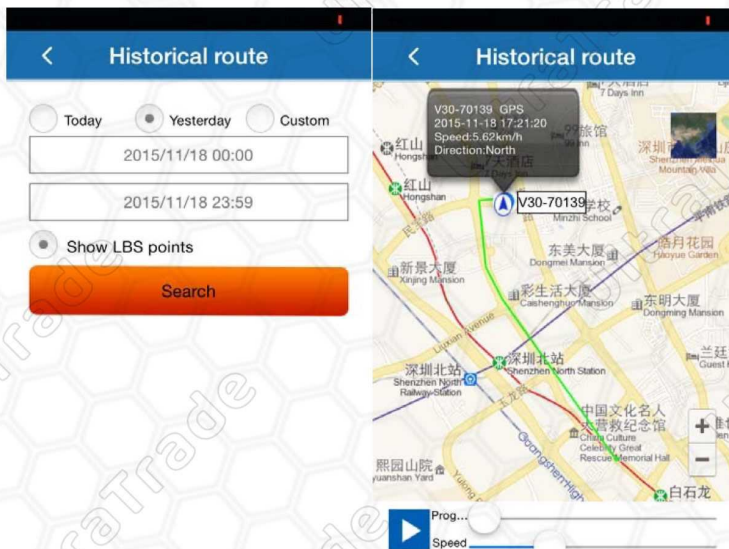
Historical route

Today Yesterday Custom

2015/11/18 00:00

2015/11/18 23:59

Show LBS points

Search

Historical route

V30-70139 GPS
2015-11-18 17:21:20
Speed:5.62km/h
Direction:North

V30-70139

7 Days Inn

红山
Hongshan

红山
Hongshan

旅馆

天酒店

学校
Minzhi School

深圳
Shenzhen
Mountain Villa

东美大厦
Dongmei Mansion

皓月花园
Haoyue Garden

新景大厦
Xinjing Mansion

彩生活大厦
Caishenghuo Mansion

东明大厦
Dongming Mansion

Liuxian Avenue

深圳北站
Shenzhen North Station

深圳北站
Shenzhen North
Railway Station

兰廷
Guest

中国文化名人大营救纪念馆
China Culture Celebrity Great Rescue Memorial Hall

熙园山院
Yuanshan Yard

Guangshen High

白石龙

Prog...
Speed